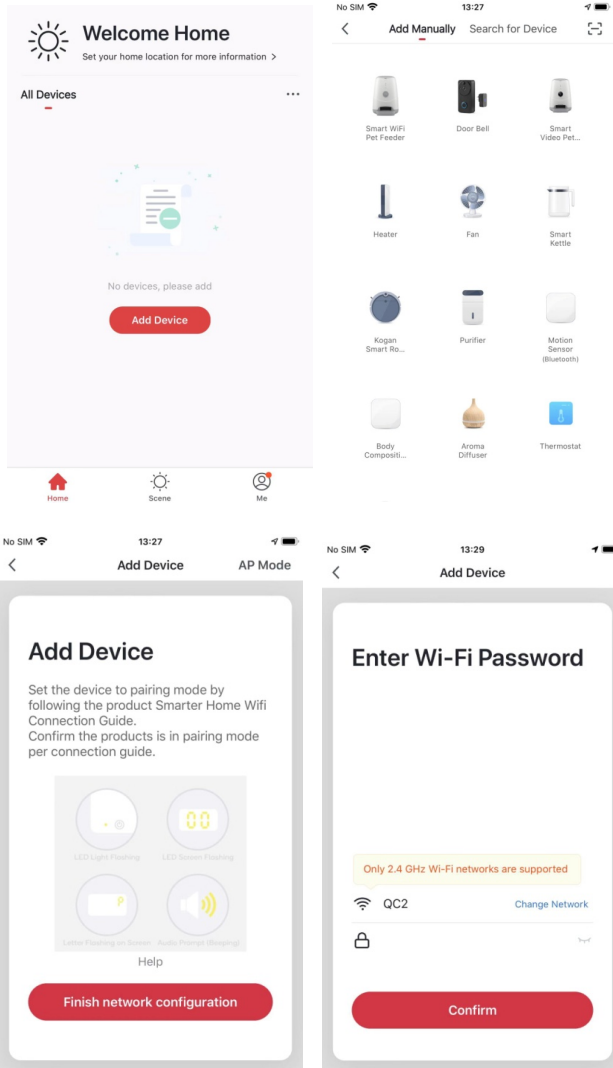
Welcome Home
Set your home location for more information >

All Devices ···

No devices, please add

Add Device

Home Scene Me

No SIM 13:27

Add Manually Search for Device

Smart WiFi Pet Feeder
Door Bell
Smart Video Pet...
Heater
Fan
Smart Kettle
Kogan Smart Ro...
Purifier
Motion Sensor (Bluetooth)
Body Compositi...
Aroma Diffuser
Thermostat

No SIM 13:27

Add Device AP Mode

Add Device

Set the device to pairing mode by following the product Smarter Home Wifi Connection Guide.
Confirm the products is in pairing mode per connection guide.

LED Light Flashing
00
LED Screen Flashing
P
Letter Flashing on Screen
Audio Prompt (Beeping)

Help

Finish network configuration

No SIM 13:29

Add Device

Enter Wi-Fi Password

Only 2.4 GHz Wi-Fi networks are supported

QC2 Change Network

Confirm